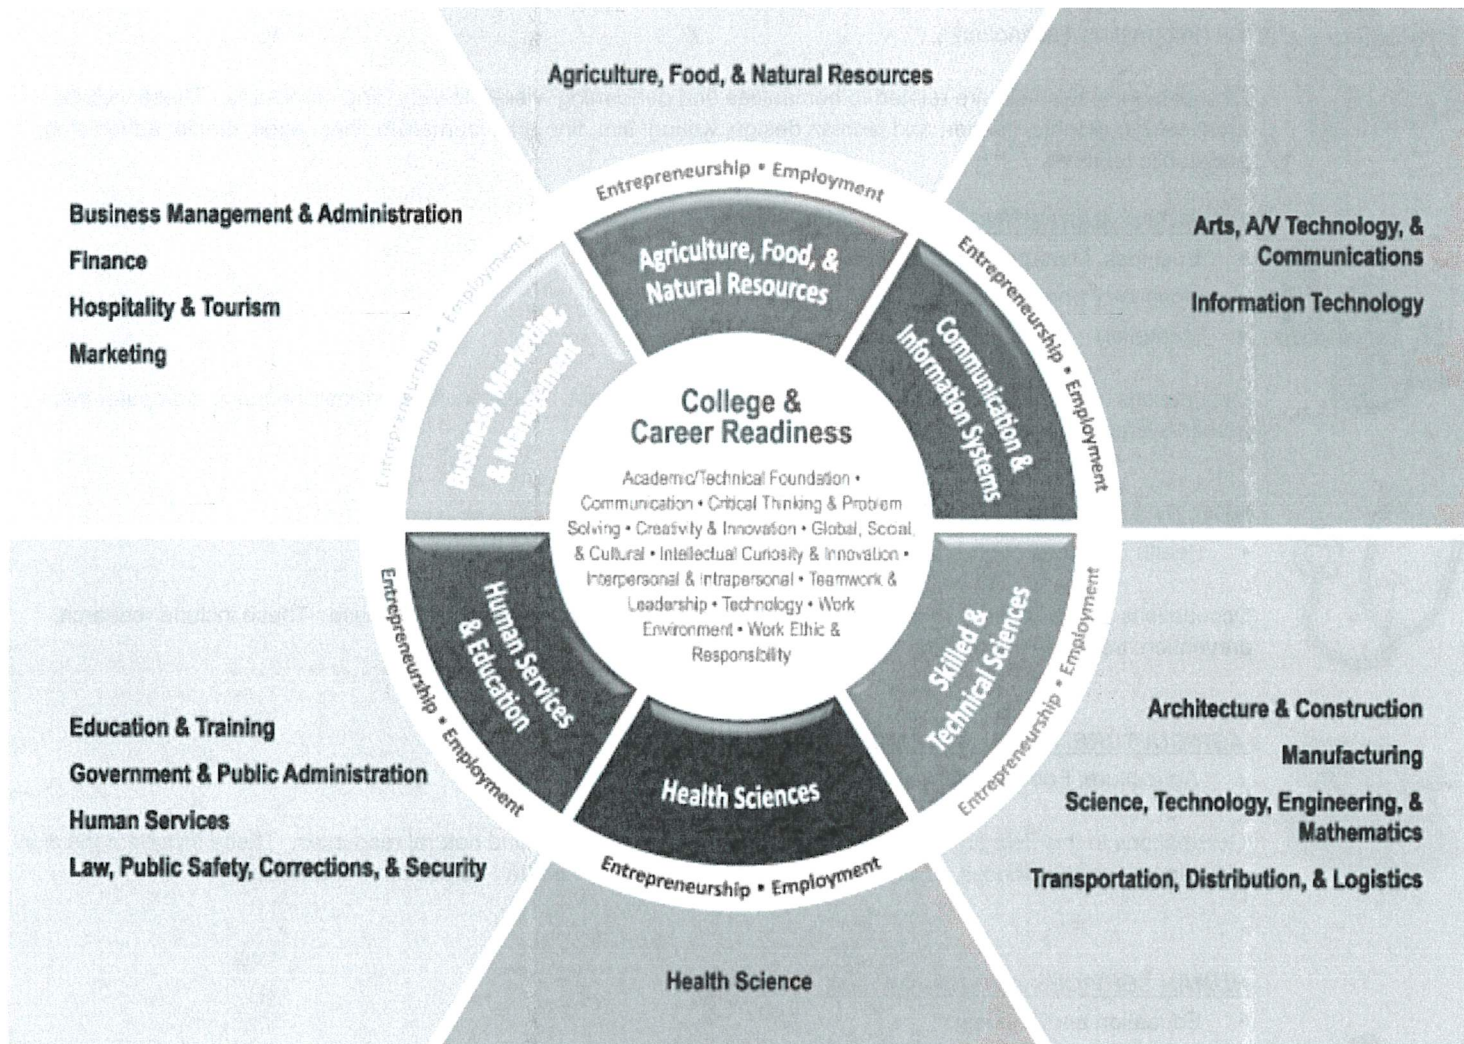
Agriculture, Food, & Natural Resources

Business Management & Administration

Finance

Hospitality & Tourism

Marketing

Arts, A/V Technology, & Communications

Information Technology

Entrepreneurship • Employment

Agriculture, Food, & Natural Resources

Entrepreneurship • Employment

Communication & Information Systems

Entrepreneurship • Employment

Business, Marketing, & Management

College & Career Readiness

Academic/Technical Foundation • Communication • Critical Thinking & Problem Solving • Creativity & Innovation • Global, Social, & Cultural • Intellectual Curiosity & Innovation • Interpersonal & Intrapersonal • Teamwork & Leadership • Technology • Work Environment • Work Ethic & Responsibility

Entrepreneurship • Employment

Human Services & Education

Skilled & Technical Sciences

Entrepreneurship • Employment

Health Sciences

Entrepreneurship • Employment

Education & Training

Government & Public Administration

Human Services

Law, Public Safety, Corrections, & Security

Architecture & Construction

Manufacturing

Science, Technology, Engineering, & Mathematics

Transportation, Distribution, & Logistics

Health Science